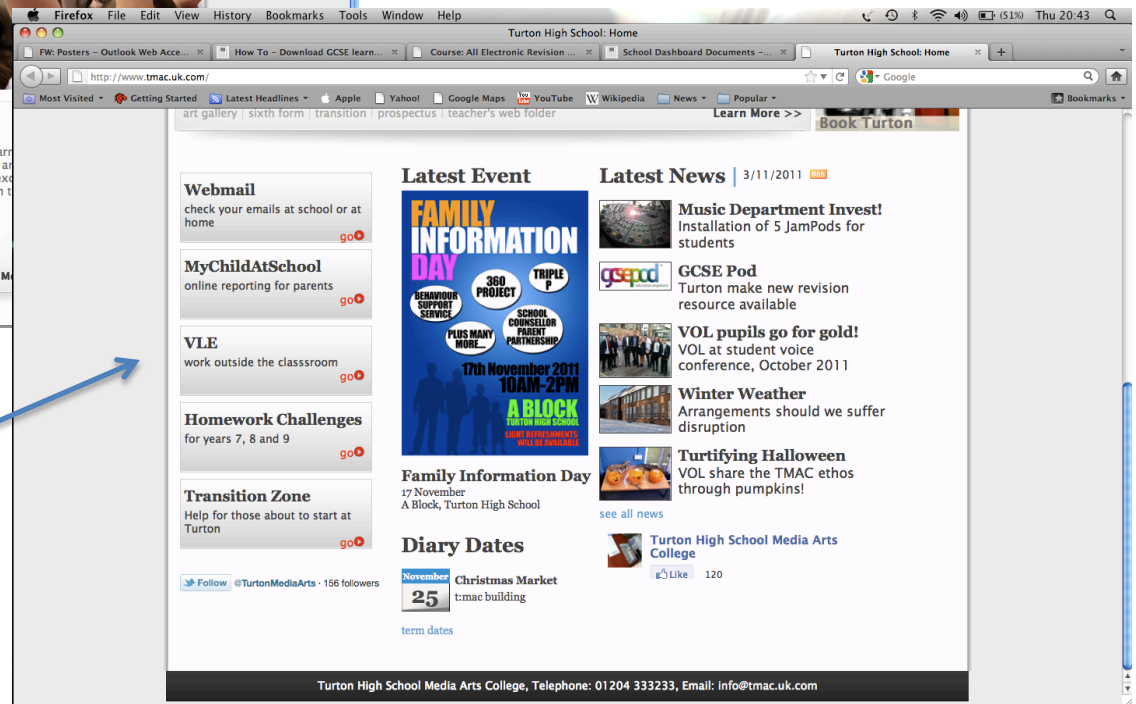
Firefox File Edit View History Bookmarks Tools Window Help
(51%) Thu 20:43
Turton High School: Home
FW: Posters – Outlook Web Acce... | How To – Download GCSE learn... | Course: All Electronic Revision ... | School Dashboard Documents –... | Turton High School: Home
http://www.tmac.uk.com/
Google
Most Visited Getting Started Latest Headlines Apple Yahoo! Google Maps YouTube Wikipedia News Popular Bookmarks

art gallery | sixth form | transition | prospectus | teacher's web folder
Learn More >>
Book Turton

Webmail
check your emails at school or at home
go

MyChildAtSchool
online reporting for parents
go

VLE
work outside the classsroom
go

Homework Challenges
for years 7, 8 and 9
go

Transition Zone
Help for those about to start at Turton
go

Follow @TurtonMediaArts · 156 followers

Latest Event

FAMILY INFORMATION DAY
BEHAVIOUR SUPPORT SERVICE
360 PROJECT
TRIPLE P
SCHOOL COUNSELLOR
PARENT PARTNERSHIP
PLUS MANY MORE...
17th November 2011 10AM-2PM
A BLOCK
TURTON HIGH SCHOOL
LIGHT REFRESHMENTS WILL BE AVAILABLE

Family Information Day
17 November
A Block, Turton High School

Diary Dates
November 25 Christmas Market
t:mac building
term dates

Latest News | 3/11/2011 RSS

Music Department Invest!
Installation of 5 JamPods for students

gcsepod
GCSE Pod
Turton make new revision resource available

VOL pupils go for gold!
VOL at student voice conference, October 2011

Winter Weather
Arrangements should we suffer disruption

Turtifying Halloween
VOL share the TMAC ethos through pumpkins!

see all news

Turton High School Media Arts College
Like 120

Turton High School Media Arts College, Telephone: 01204 333233, Email: info@tmac.uk.com